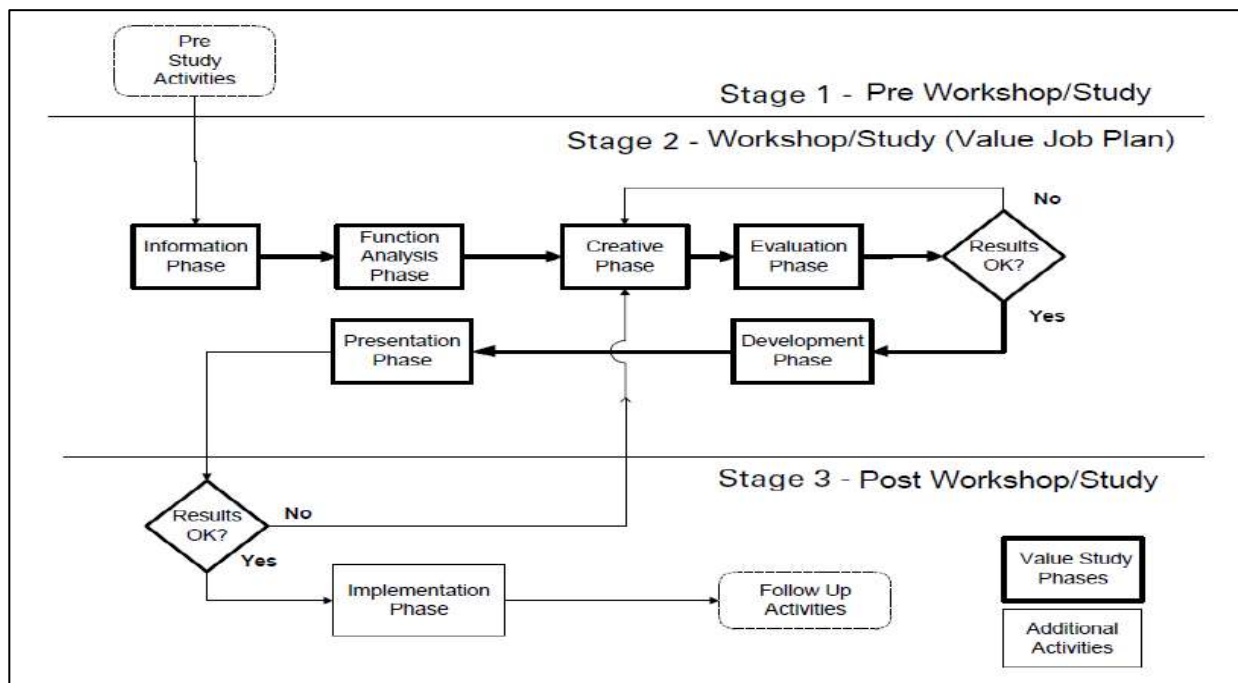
Pre Study Activities

Stage 1 - Pre Workshop/Study

Stage 2 - Workshop/Study (Value Job Plan)

No

Information Phase

Function Analysis Phase

Creative Phase

Evaluation Phase

Results OK?

Yes

Presentation Phase

Development Phase

Stage 3 - Post Workshop/Study

Results OK?

No

Yes

Implementation Phase

Follow Up Activities

Value Study Phases

Additional Activities